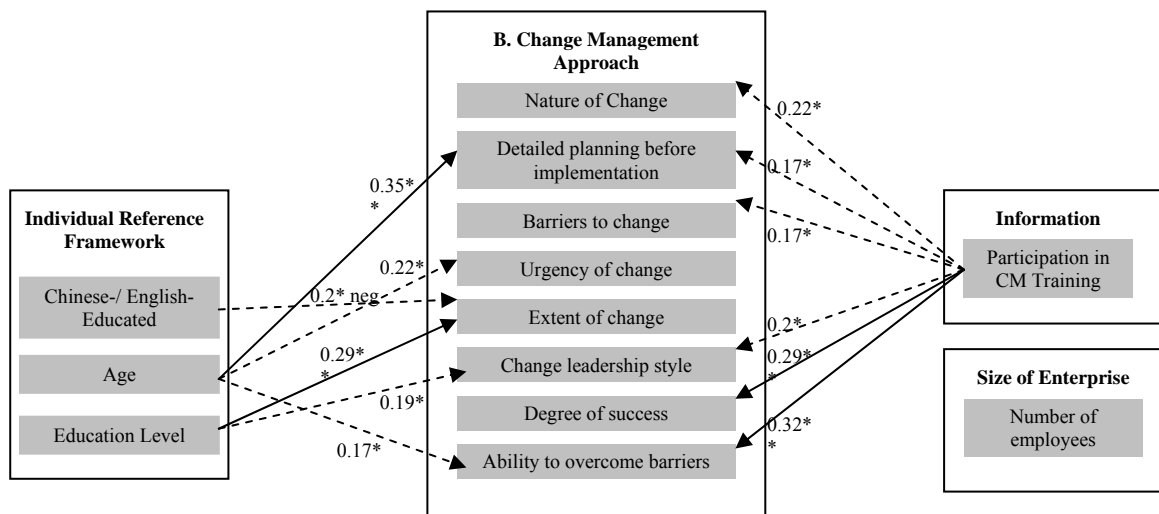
B. Change Management Approach

Nature of Change

Detailed planning before implementation

Barriers to change

Urgency of change

Extent of change

Change leadership style

Degree of success

Ability to overcome barriers

Individual Reference Framework

Chinese-/ English-Educated

Age

Education Level

0.35*
*

0.22*

0.2* neg

0.29*
*

0.19*

0.17*

0.22*

0.17*

0.17*

0.2*

0.29*
*

0.32*
*

Information

Participation in CM Training

Size of Enterprise

Number of employees